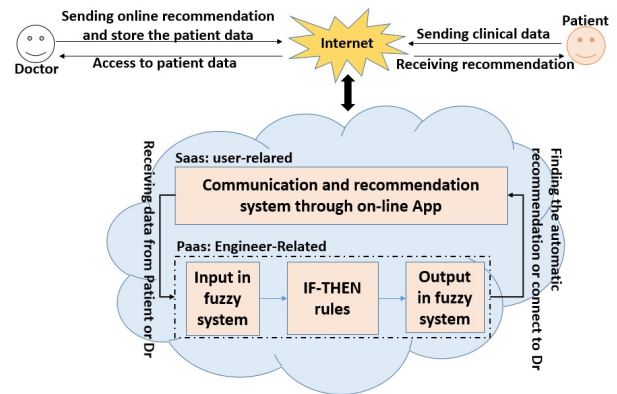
Sending online recommendation and store the patient data

Doctor

Access to patient data

Internet

Patient

Sending clinical data

Receiving recommendation

Receiving data from Patient or Dr

Saas: user-relared

Communication and recommendation system through on-line App

Paas: Engineer-Related

Input in fuzzy system

IF-THEN rules

Output in fuzzy system

Finding the automatic recommendation or connect to Dr